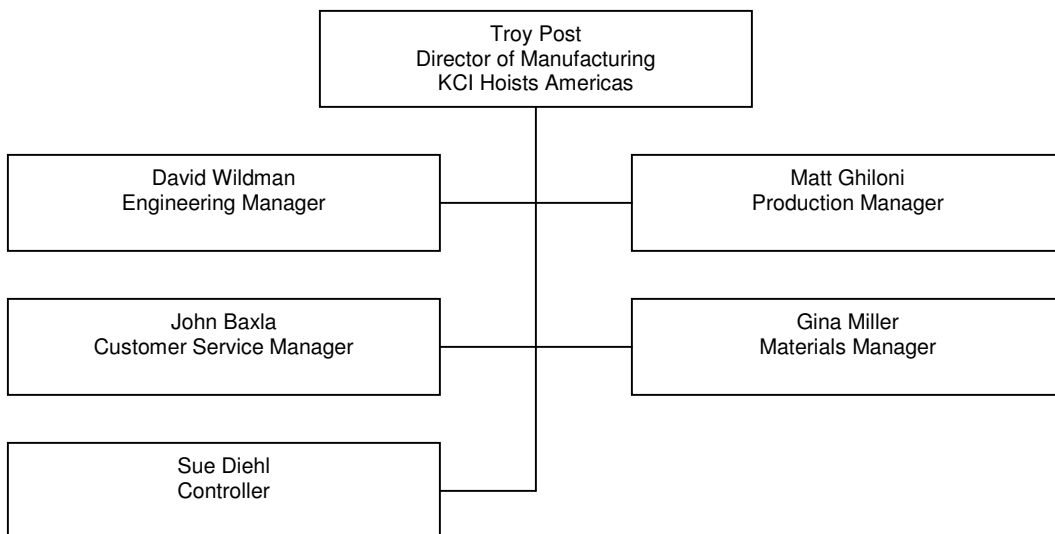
Troy Post
Director of Manufacturing
KCI Hoists Americas

David Wildman
Engineering Manager

Matt Ghiloni
Production Manager

John Baxla
Customer Service Manager

Gina Miller
Materials Manager

Sue Diehl
Controller